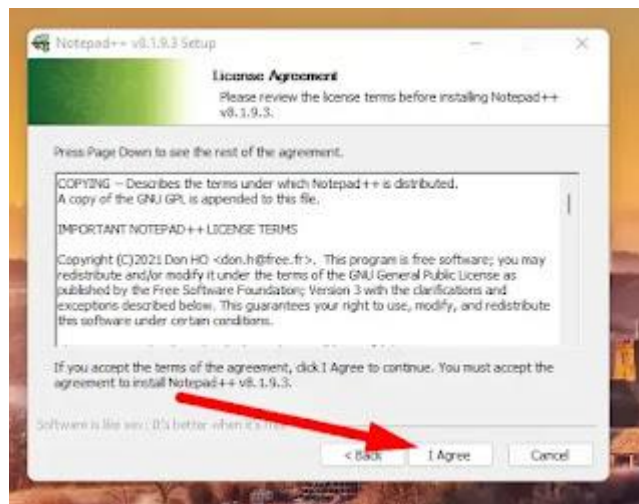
Notepad++ v8.1.9.3 Setup

License Agreement

Please review the license terms before installing Notepad++ v8.1.9.3.

Press Page Down to see the rest of the agreement.

COPYING -- Describes the terms under which Notepad++ is distributed. A copy of the GNU GPL is appended to this file.

IMPORTANT NOTEPAD++ LICENSE TERMS

Copyright (C)2021 Don HO <don.h@free.fr>. This program is free software; you may redistribute and/or modify it under the terms of the GNU General Public License as published by the Free Software Foundation; Version 3 with the clarifications and exceptions described below. This guarantees your right to use, modify, and redistribute this software under certain conditions.

If you accept the terms of the agreement, click I Agree to continue. You must accept the agreement to install Notepad++ v8.1.9.3.

Software is like sex: It's better when it's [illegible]

< Back

I Agree

Cancel